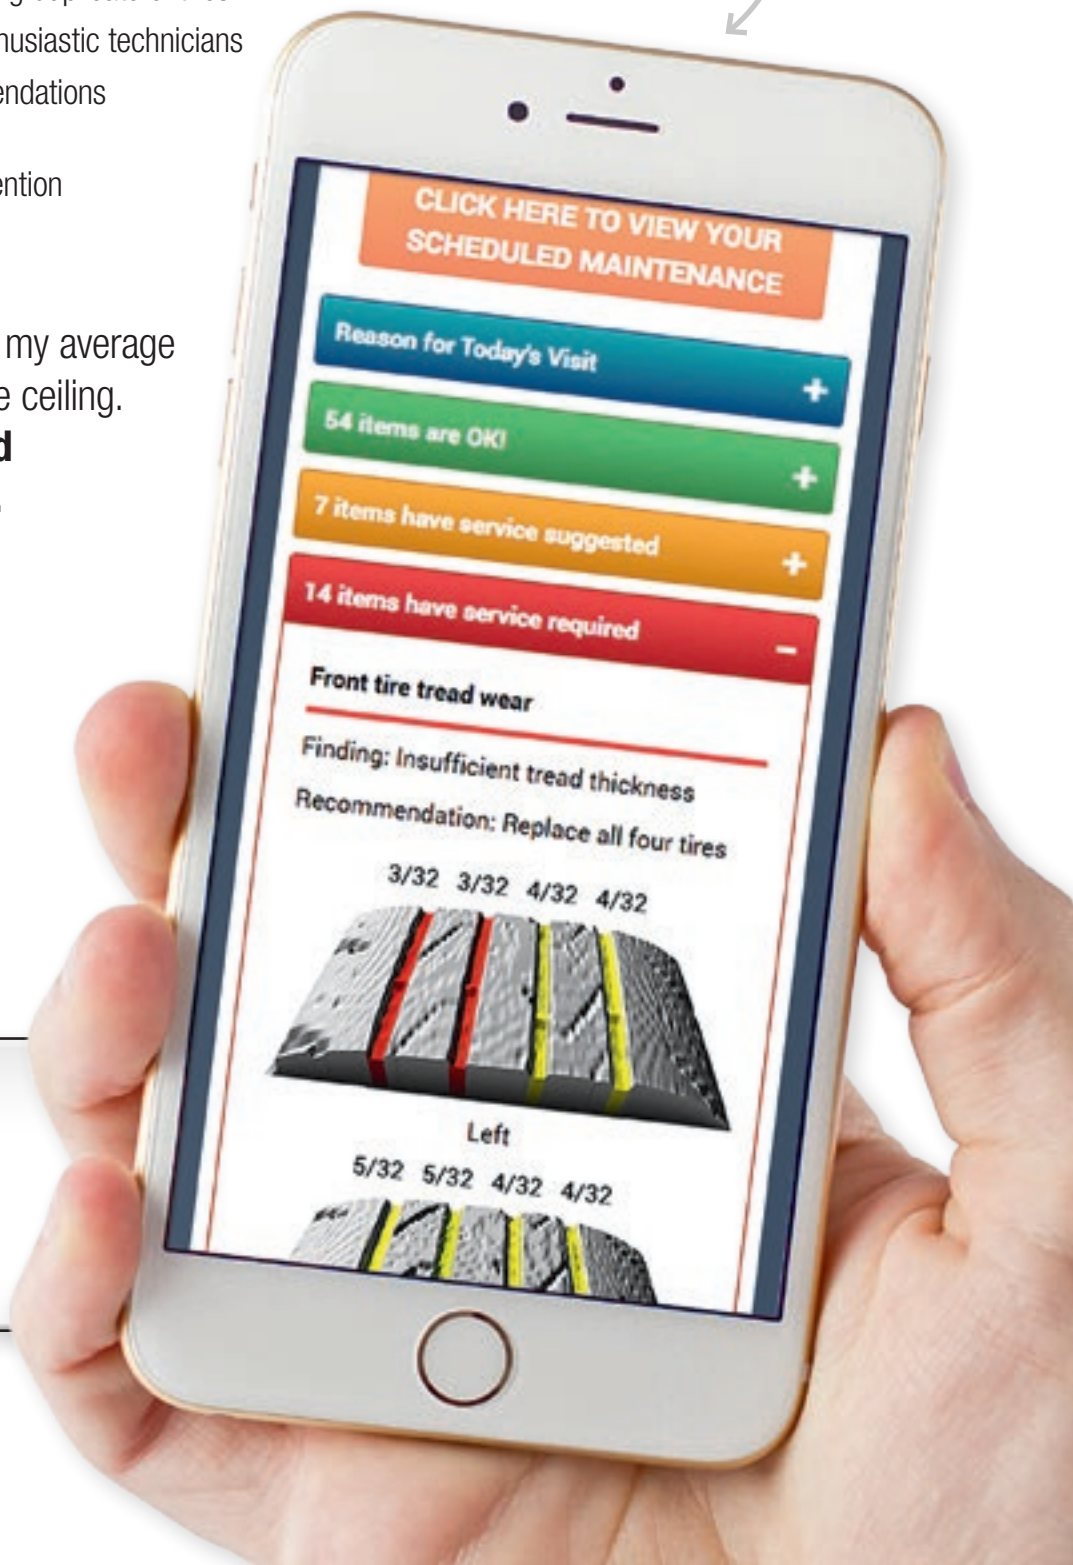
husiastic technicians
endations

ention

my average
e ceiling.
d

CLICK HERE TO VIEW YOUR SCHEDULED MAINTENANCE

Reason for Today's Visit +

54 items are OK! +

7 items have service suggested +

14 items have service required −

Front tire tread wear

Finding: Insufficient tread thickness

Recommendation: Replace all four tires

3/32 3/32 4/32 4/32

Left

5/32 5/32 4/32 4/32